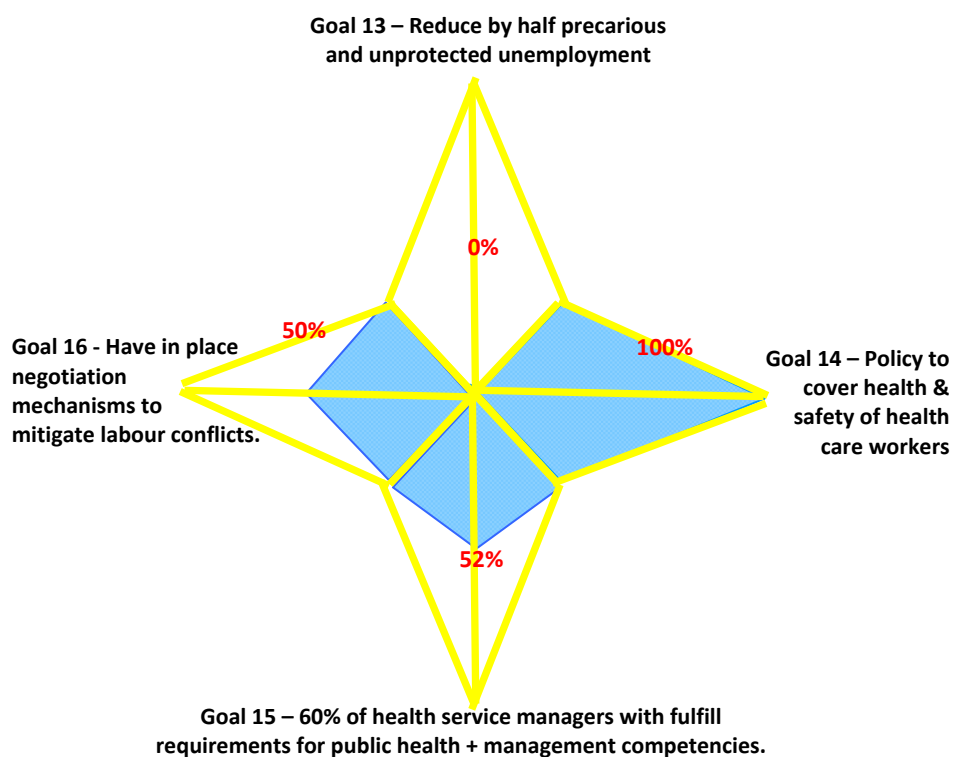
Goal 13 – Reduce by half precarious and unprotected unemployment

0%

50%

100%

Goal 16 - Have in place negotiation mechanisms to mitigate labour conflicts.

Goal 14 – Policy to cover health & safety of health care workers

52%

Goal 15 – 60% of health service managers with fulfill requirements for public health + management competencies.